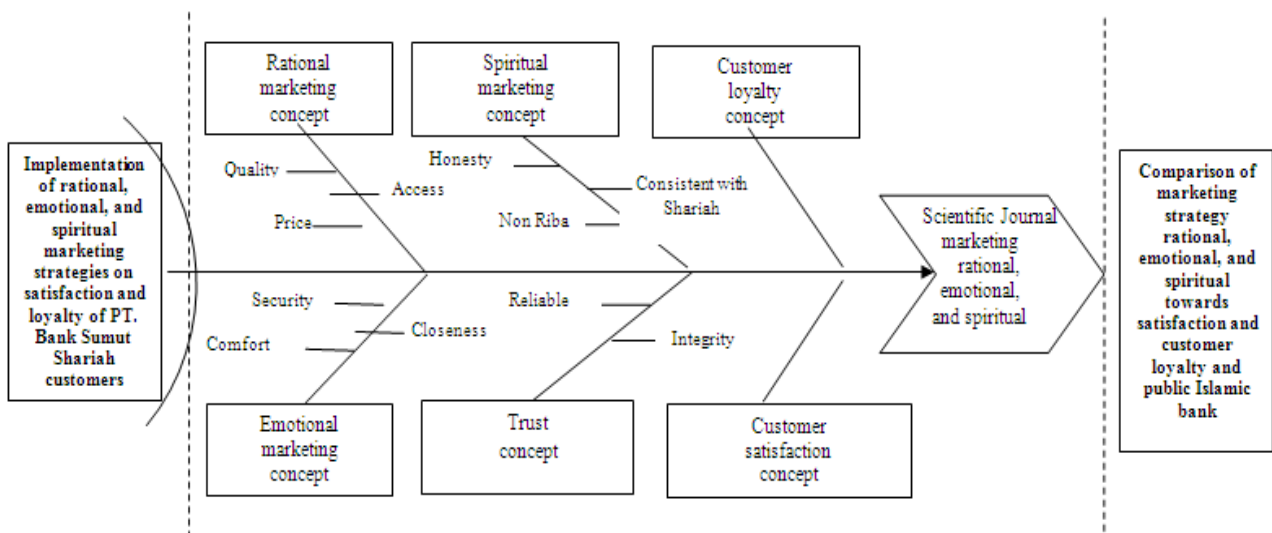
Implementation of rational, emotional, and spiritual marketing strategies on satisfaction and loyalty of PT. Bank Sumut Shariah customers

Rational marketing concept

Spiritual marketing concept

Customer loyalty concept

Quality

Access

Price

Honesty

Consistent with Shariah

Non Riba

Security

Closeness

Comfort

Reliable

Integrity

Emotional marketing concept

Trust concept

Customer satisfaction concept

Scientific Journal marketing rational, emotional, and spiritual

Comparison of marketing strategy rational, emotional, and spiritual towards satisfaction and customer loyalty and public Islamic bank